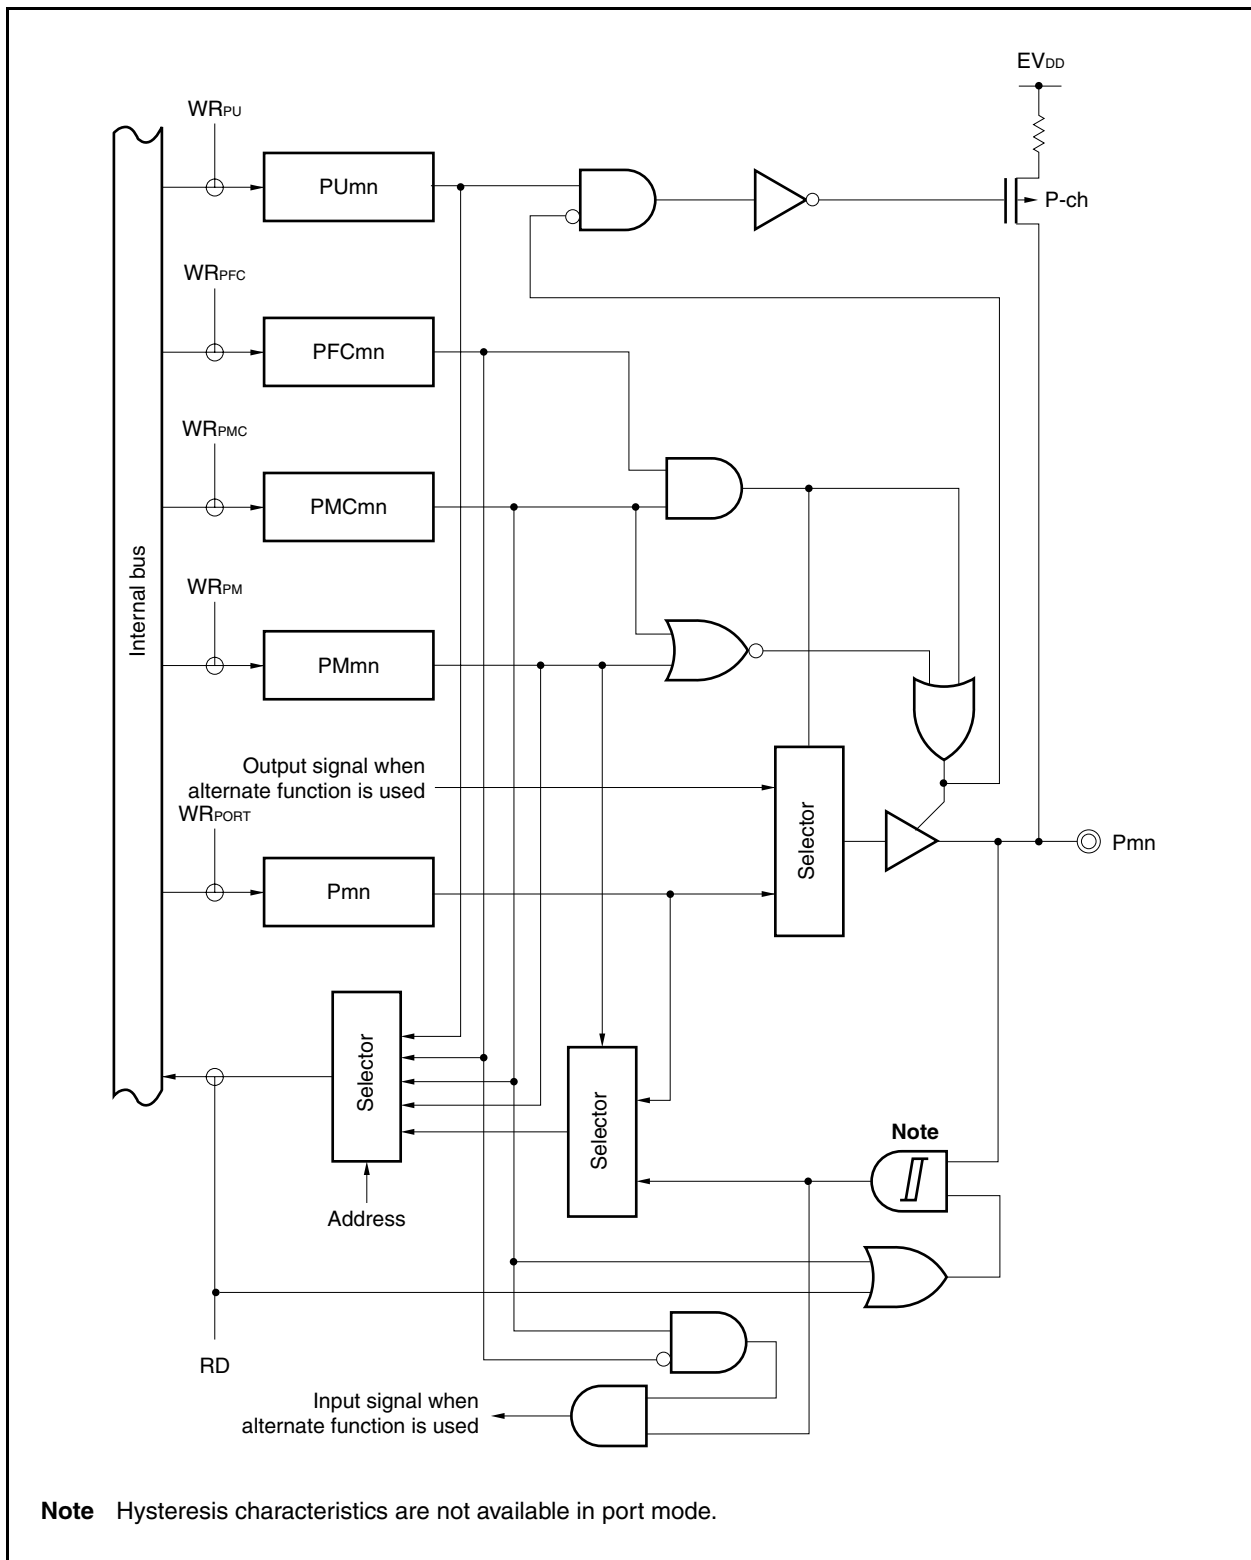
$EV_{DD}$

$WR_{PU}$

PUmn

P-ch

$WR_{PFC}$

PFCmn

$WR_{PMC}$

PMCmn

Internal bus

$WR_{PM}$

PMmn

Output signal when alternate function is used

$WR_{PORT}$

Selector

Pmn

Pmn

Selector

Selector

Note

Address

RD

Input signal when alternate function is used

**Note** Hysteresis characteristics are not available in port mode.